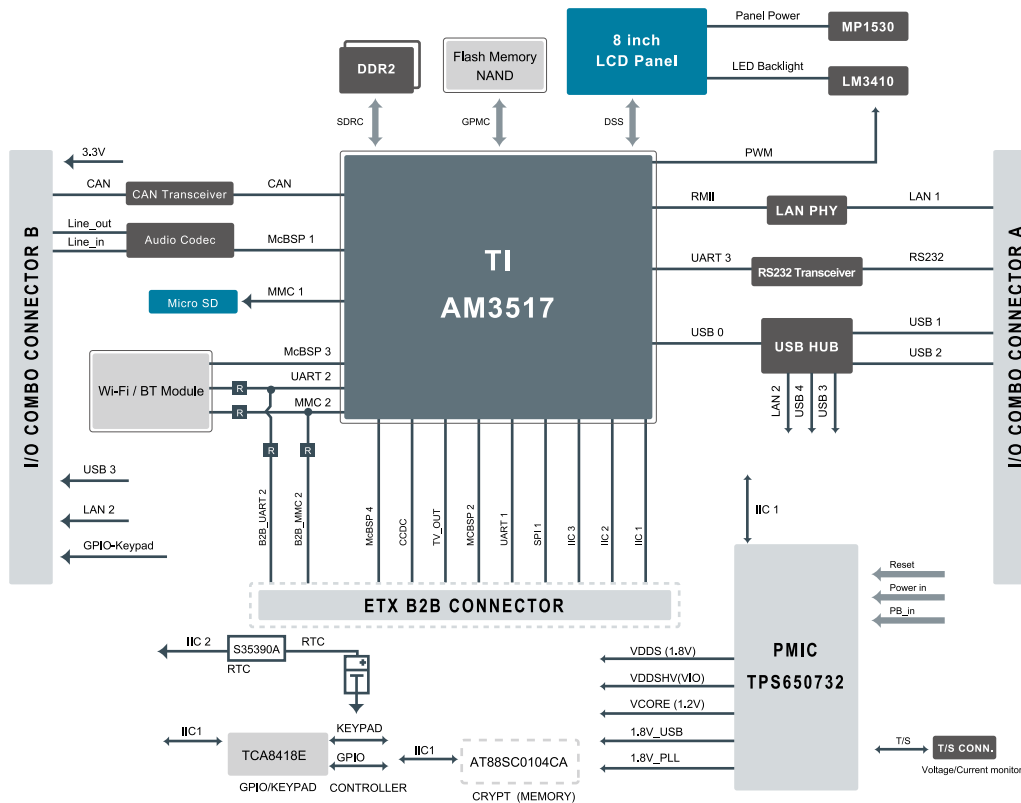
DDR2

Flash Memory
NAND

8 inch
LCD Panel

Panel Power

MP1530

LED Backlight

LM3410

SDRC

GPMC

DSS

PWM

I/O COMBO CONNECTOR B

3.3V

CAN

CAN Transceiver

CAN

Line_out

Line_in

Audio Codec

McBSP 1

Micro SD

MMC 1

TI
AM3517

RMII

LAN PHY

LAN 1

UART 3

RS232 Transceiver

RS232

USB 0

USB HUB

USB 1

USB 2

I/O COMBO CONNECTOR A

Wi-Fi / BT Module

McBSP 3

UART 2

MMC 2

R

R

R

R

LAN 2

USB 4

USB 3

USB 3

LAN 2

GPIO-Keypad

B2B_UART 2

B2B_MMC 2

McBSP 4

CCDC

TV_OUT

MCBSP 2

UART 1

SPI 1

IIC 3

IIC 2

IIC 1

IIC 1

ETX B2B CONNECTOR

Reset

Power in

PB_in

IIC 2

S35390A

RTC

RTC

PMIC
TPS650732

VDDS (1.8V)

VDDSHV(VIO)

VCORE (1.2V)

1.8V_USB

1.8V_PLL

IIC1

TCA8418E

KEYPAD

GPIO

IIC1

AT88SC0104CA

GPIO/KEYPAD

CONTROLLER

CRYPT (MEMORY)

T/S

T/S CONN.

Voltage/Current monitor